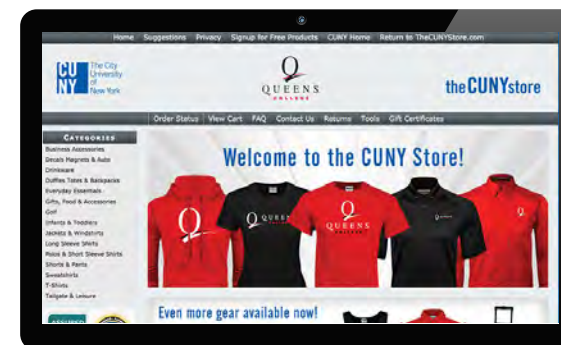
Home Suggestions Privacy Signup for Free Products CUNY Home Return to TheCUNYStore.com

CU NY The City University of New York

Q QUEENS COLLEGE

theCUNYstore

Order Status View Cart FAQ Contact Us Returns Tools Gift Certificates

CATEGORIES
Business Accessories
Decals Magnets & Auto
Drinkware
Duffles Totes & Backpacks
Everyday Essentials
Gifts, Food & Accessories
Golf
Infants & Toddlers
Jackets & Windshirts
Long Sleeve Shirts
Polos & Short Sleeve Shirts
Shorts & Pants
Sweatshirts
T-Shirts
Tailgate & Leisure

Welcome to the CUNY Store!

Q QUEENS COLLEGE

Even more gear available now!